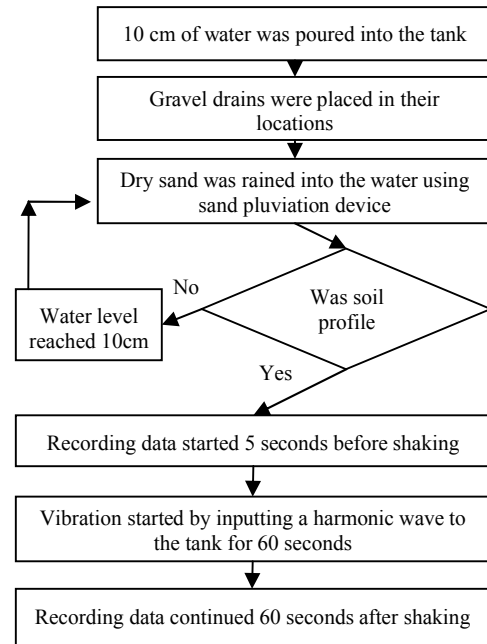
10 cm of water was poured into the tank

Gravel drains were placed in their locations

Dry sand was rained into the water using sand pluviation device

Was soil profile

No

Water level reached 10cm

Yes

Recording data started 5 seconds before shaking

Vibration started by inputting a harmonic wave to the tank for 60 seconds

Recording data continued 60 seconds after shaking